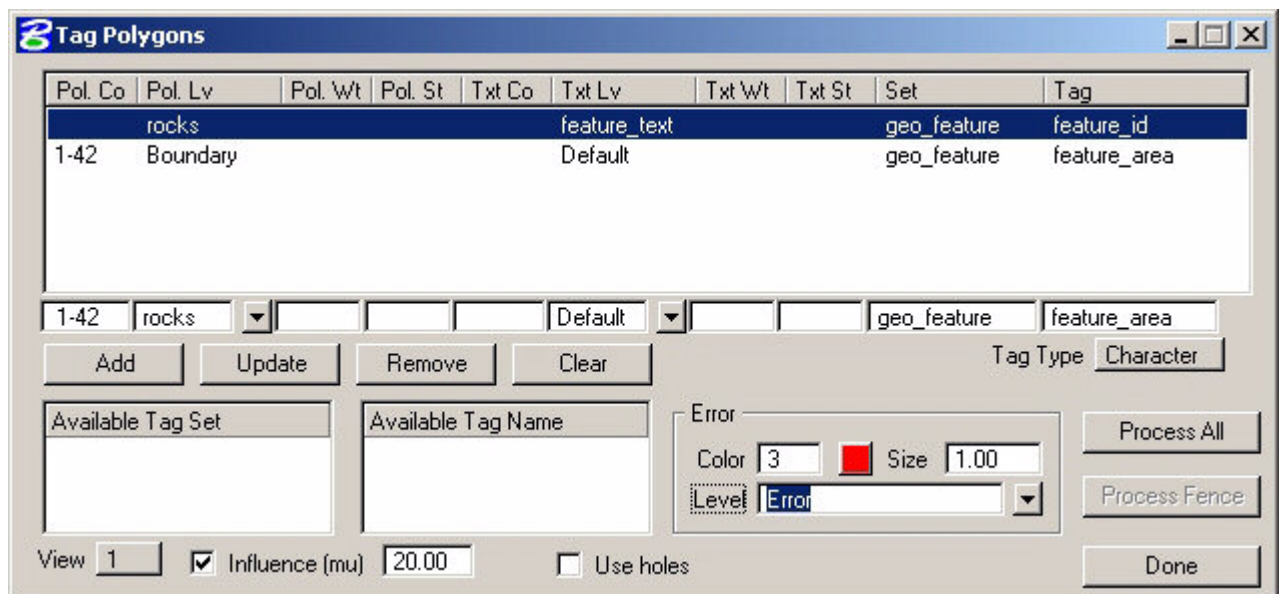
Tag Polygons

| Pol. Co | Pol. Lv | Pol. Wt | Pol. St | Txt Co | Txt Lv | Txt Wt | Txt St | Set | Tag |
|---|---|---|---|---|---|---|---|---|---|
| | rocks | | | | feature_text | | | geo_feature | feature_id |
| 1-42 | Boundary | | | | Default | | | geo_feature | feature_area |

1-42 rocks Default geo_feature feature_area

Add Update Remove Clear

Tag Type Character

Available Tag Set

Available Tag Name

Error
Color 3 Size 1.00
Level Error

Process All

Process Fence

View 1 Influence (mu) 20.00 Use holes

Done